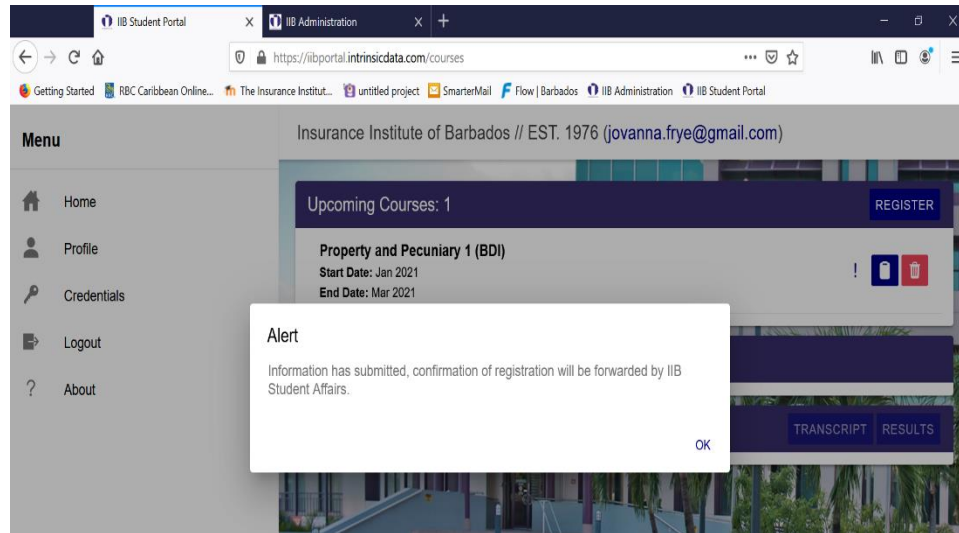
IIB Student Portal ×
IIB Administration ×
+

https://iibportal.intrinsicdata.com/courses

Getting Started
RBC Caribbean Online...
The Insurance Institut...
untitled project
SmarterMail
Flow | Barbados
IIB Administration
IIB Student Portal

Menu

Home
Profile
Credentials
Logout
About

Insurance Institute of Barbados // EST. 1976 (jovanna.frye@gmail.com)

Upcoming Courses: 1

REGISTER

Property and Pecuniary 1 (BDI)
Start Date: Jan 2021
End Date: Mar 2021

!

TRANSCRIPT
RESULTS

Alert

Information has submitted, confirmation of registration will be forwarded by IIB Student Affairs.

OK